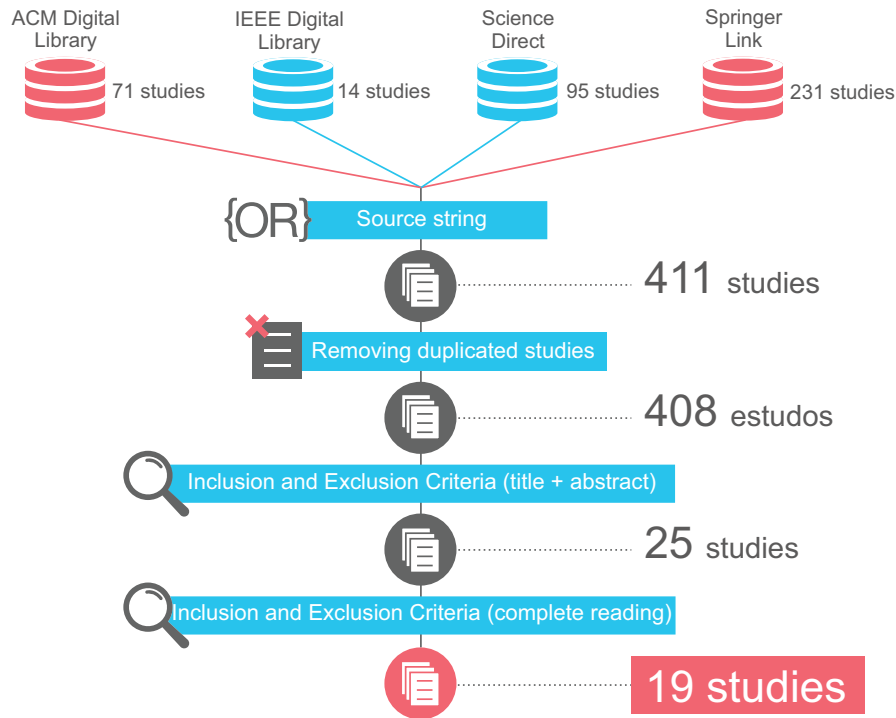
ACM Digital Library
71 studies

IEEE Digital Library
14 studies

Science Direct
95 studies

Springer Link
231 studies

{OR} Source string

411 studies

Removing duplicated studies

408 estudos

Inclusion and Exclusion Criteria (title + abstract)

25 studies

Inclusion and Exclusion Criteria (complete reading)

19 studies